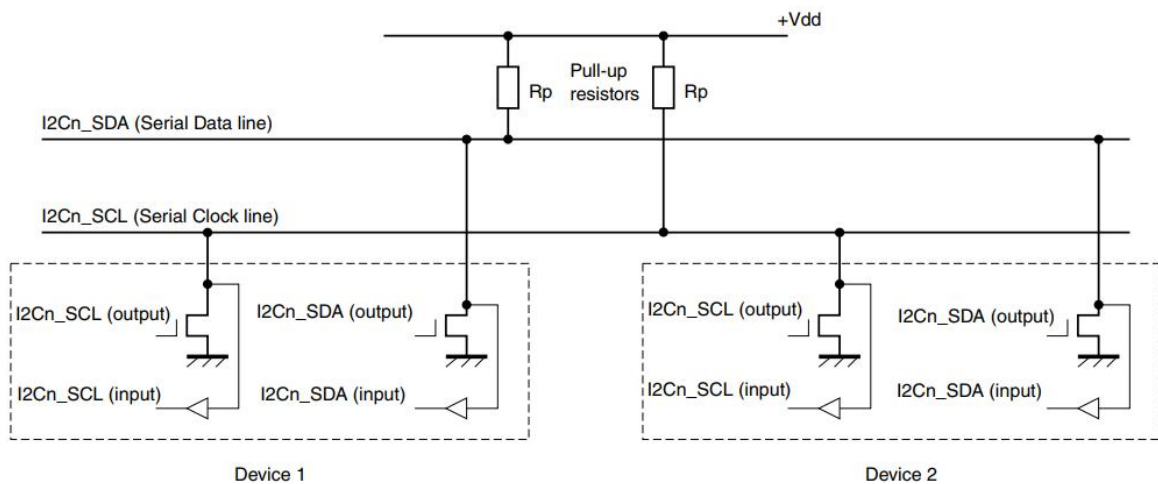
+Vdd

Rp

Pull-up resistors

Rp

I2Cn_SDA (Serial Data line)

I2Cn_SCL (Serial Clock line)

I2Cn_SCL (output)

I2Cn_SDA (output)

I2Cn_SCL (input)

I2Cn_SDA (input)

I2Cn_SCL (output)

I2Cn_SDA (output)

I2Cn_SCL (input)

I2Cn_SDA (input)

Device 1

Device 2